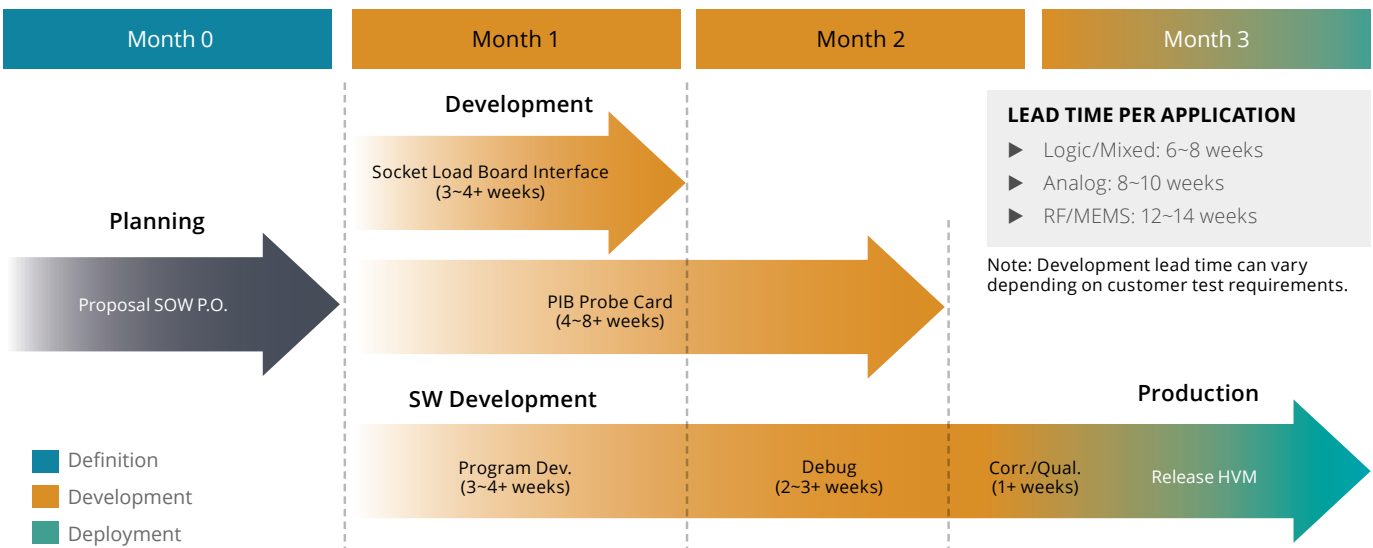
Month 0

Month 1

Month 2

Month 3

Development

Socket Load Board Interface
(3~4+ weeks)

LEAD TIME PER APPLICATION

▶ Logic/Mixed: 6~8 weeks

▶ Analog: 8~10 weeks

▶ RF/MEMS: 12~14 weeks

Note: Development lead time can vary depending on customer test requirements.

Planning

Proposal SOW P.O.

PIB Probe Card
(4~8+ weeks)

SW Development

Production

Definition

Development

Deployment

Program Dev.
(3~4+ weeks)

Debug
(2~3+ weeks)

Corr./Qual.
(1+ weeks)

Release HVM